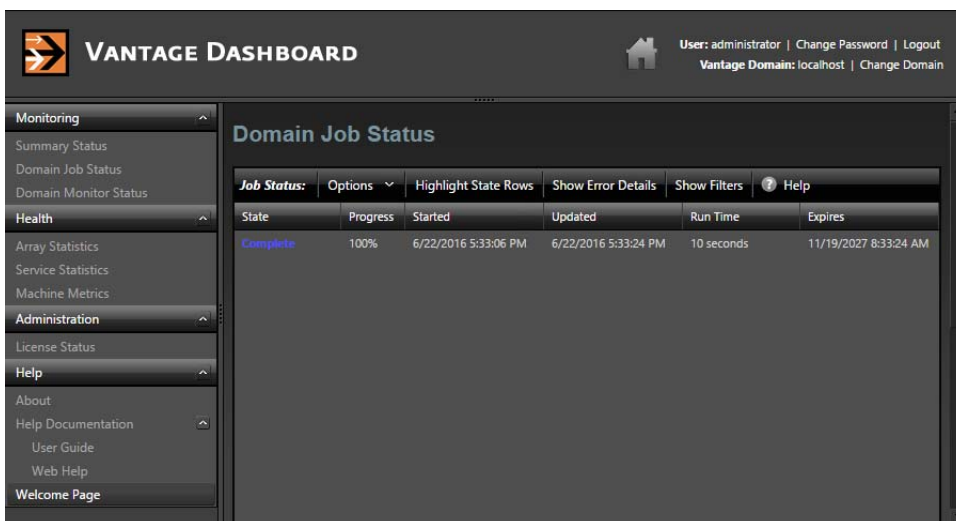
VANTAGE DASHBOARD

User: administrator | Change Password | Logout
Vantage Domain: localhost | Change Domain

Monitoring
Summary Status
Domain Job Status
Domain Monitor Status
Health
Array Statistics
Service Statistics
Machine Metrics
Administration
License Status
Help
About
Help Documentation
User Guide
Web Help
Welcome Page

Domain Job Status

Job Status: Options Highlight State Rows Show Error Details Show Filters Help

| State | Progress | Started | Updated | Run Time | Expires |
|---|---|---|---|---|---|
| Complete | 100% | 6/22/2016 5:33:06 PM | 6/22/2016 5:33:24 PM | 10 seconds | 11/19/2027 8:33:24 AM |